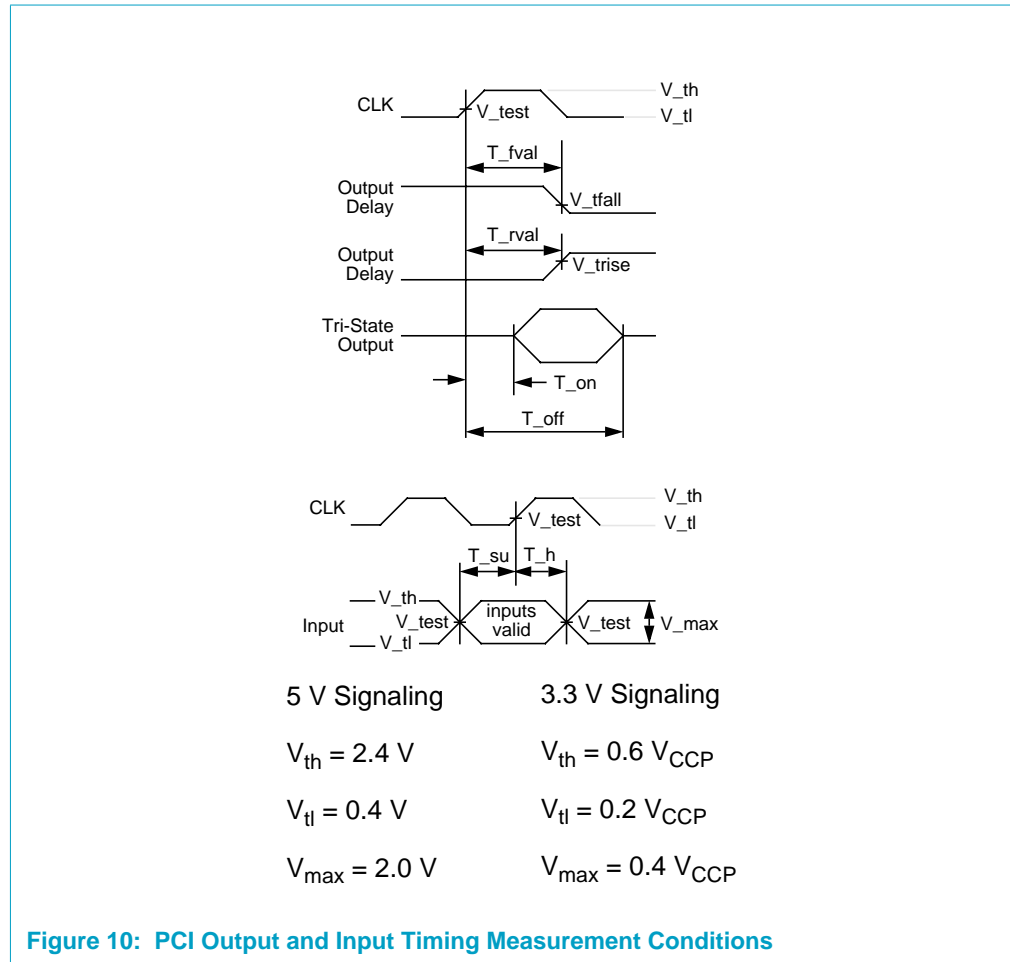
CLK
V_th
V_test
V_tl
T_fval
Output Delay
V_tfall
T_rval
Output Delay
V_trise
Tri-State Output
T_on
T_off

CLK
V_th
V_test
V_tl
T_su
T_h
V_th
Input
V_test
inputs valid
V_test
V_max
V_tl

5 V Signaling
3.3 V Signaling

$V_{th}$ = 2.4 V
$V_{th}$ = 0.6 $V_{CCP}$

$V_{tl}$ = 0.4 V
$V_{tl}$ = 0.2 $V_{CCP}$

$V_{max}$ = 2.0 V
$V_{max}$ = 0.4 $V_{CCP}$

Figure 10: PCI Output and Input Timing Measurement Conditions